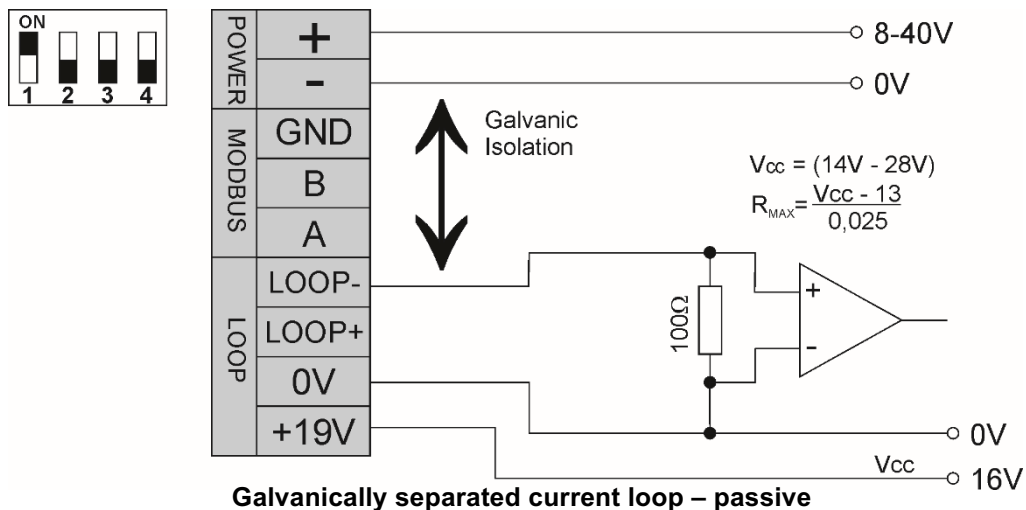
ON
1 2 3 4

POWER
+
-
MODBUS
GND
B
A
LOOP
LOOP-
LOOP+
0V
+19V

8-40V
0V

Galvanic Isolation

$V_{CC} = (14V - 28V)$
$R_{MAX} = \frac{Vcc - 13}{0,025}$

100Ω
+
-

0V
Vcc
16V

**Galvanically separated current loop – passive**